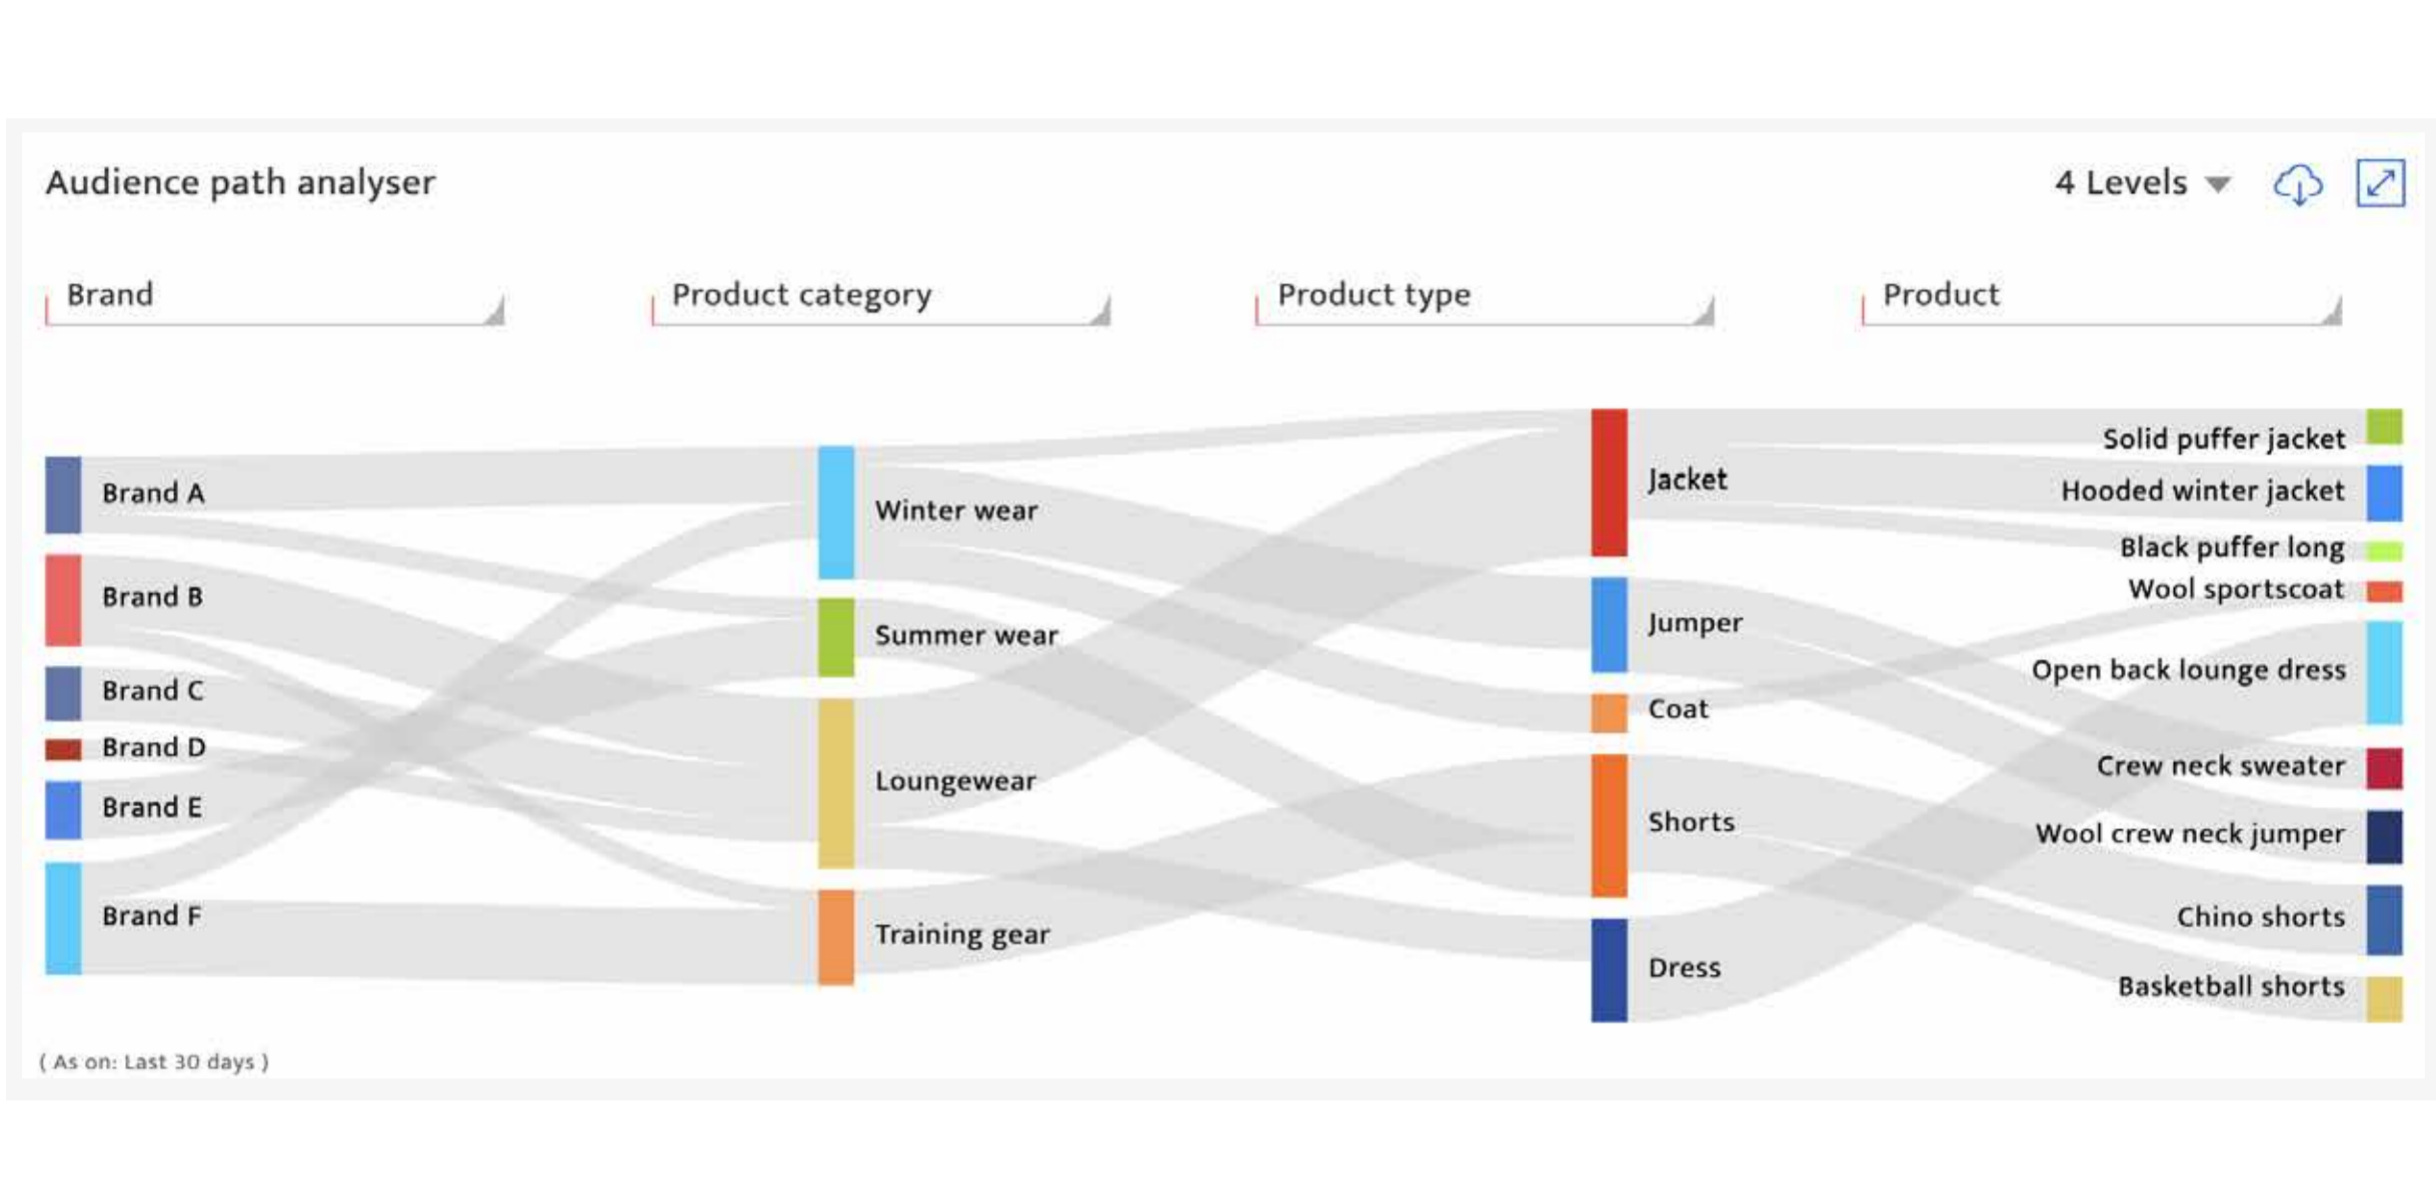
Audience path analyser

4 Levels

Brand

Product category

Product type

Product

Brand A
Brand B
Brand C
Brand D
Brand E
Brand F

Winter wear
Summer wear
Loungewear
Training gear

Jacket
Jumper
Coat
Shorts
Dress

Solid puffer jacket
Hooded winter jacket
Black puffer long
Wool sportscoat
Open back lounge dress
Crew neck sweater
Wool crew neck jumper
Chino shorts
Basketball shorts

( As on: Last 30 days )